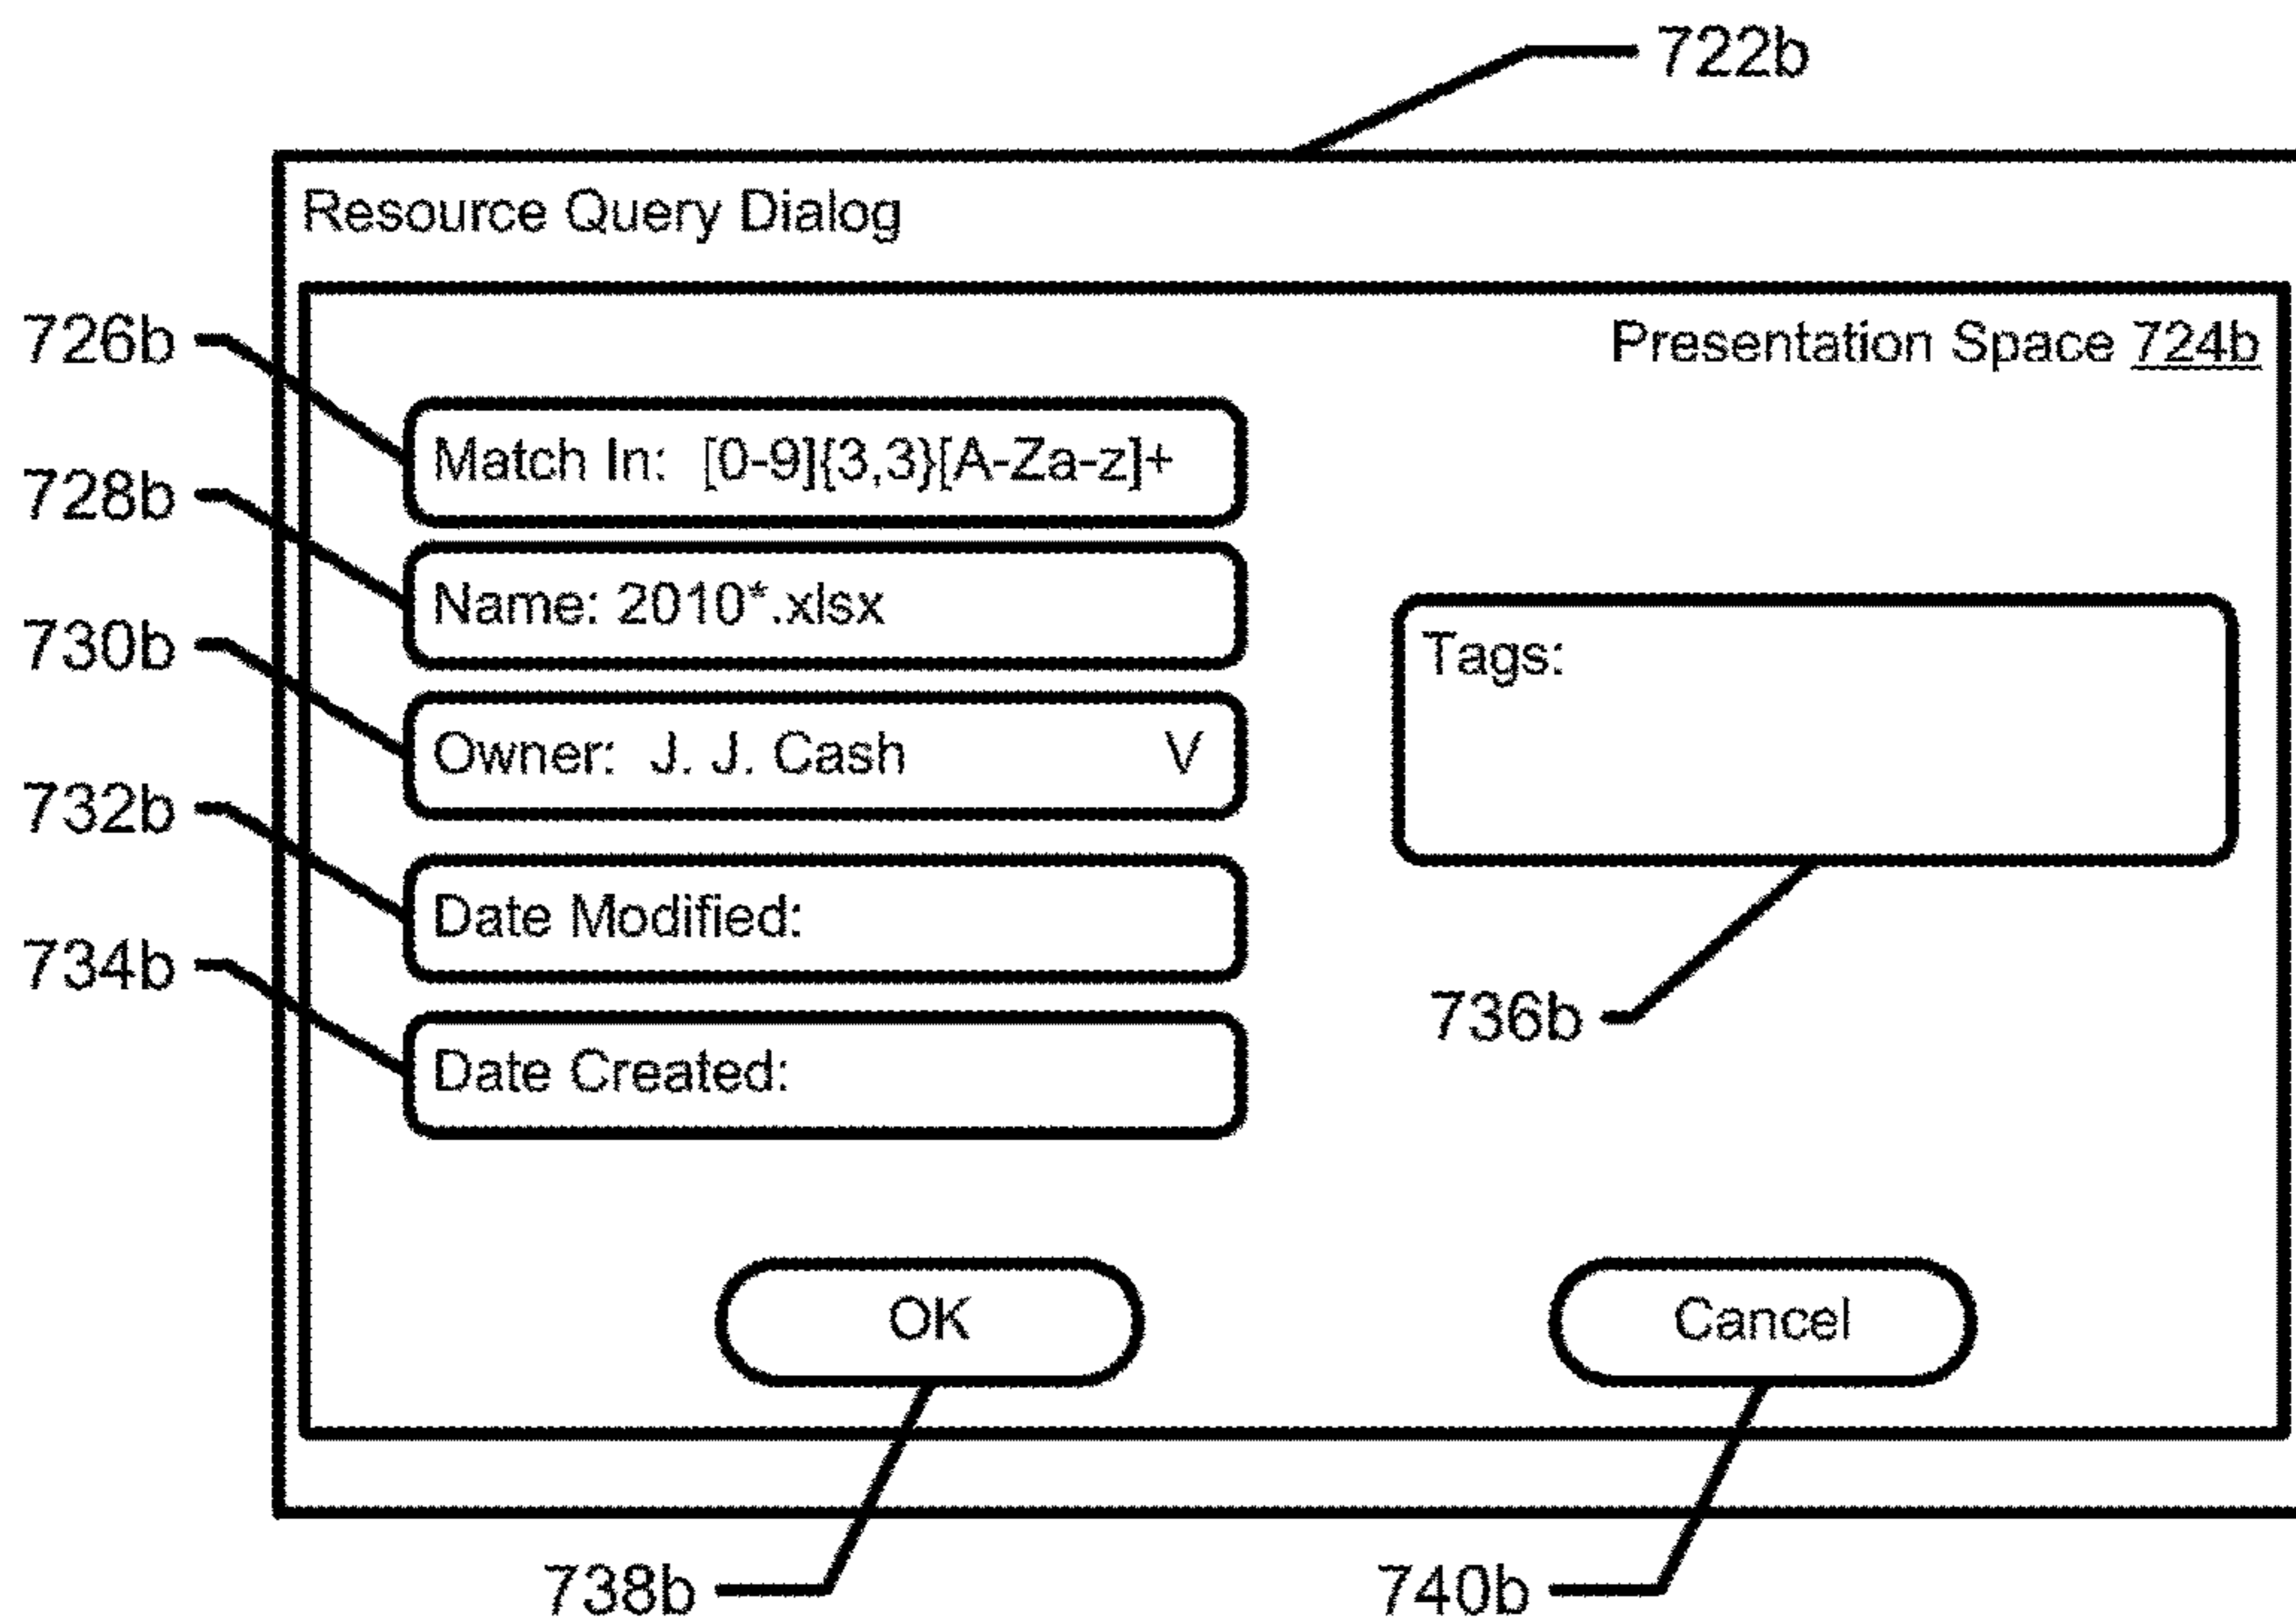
722b

Resource Query Dialog

Presentation Space 724b

726b
Match In: [0-9]{3,3}[A-Za-z]+

728b
Name: 2010*.xlsx

730b
Owner: J. J. Cash V

732b
Date Modified:

734b
Date Created:

Tags:

736b

OK

Cancel

738b

740b